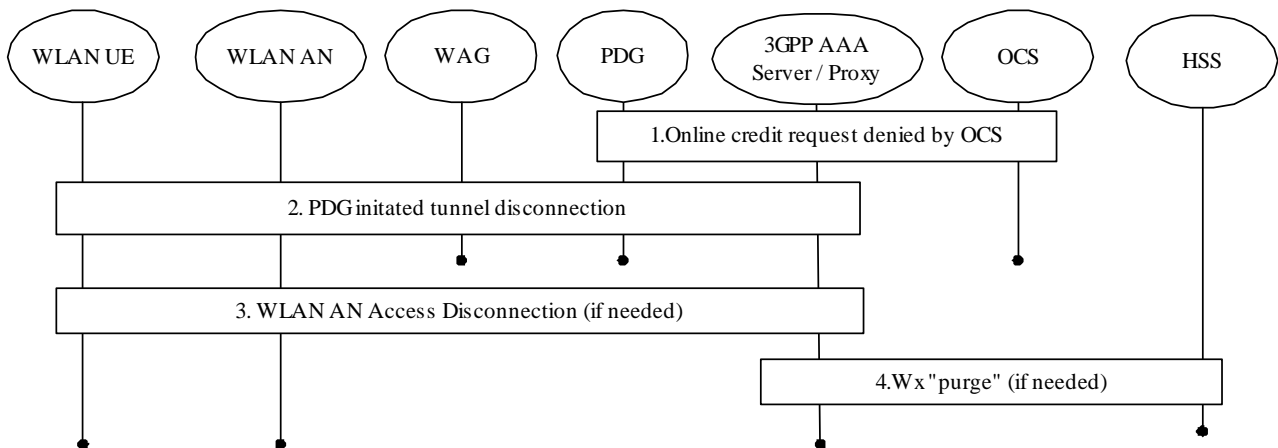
WLAN UE

WLAN AN

WAG

PDG

3GPP AAA Server / Proxy

OCS

HSS

1.Online credit request denied by OCS

2. PDG initated tunnel disconnection

3. WLAN AN Access Disconnection (if needed)

4.Wx "purge" (if needed)